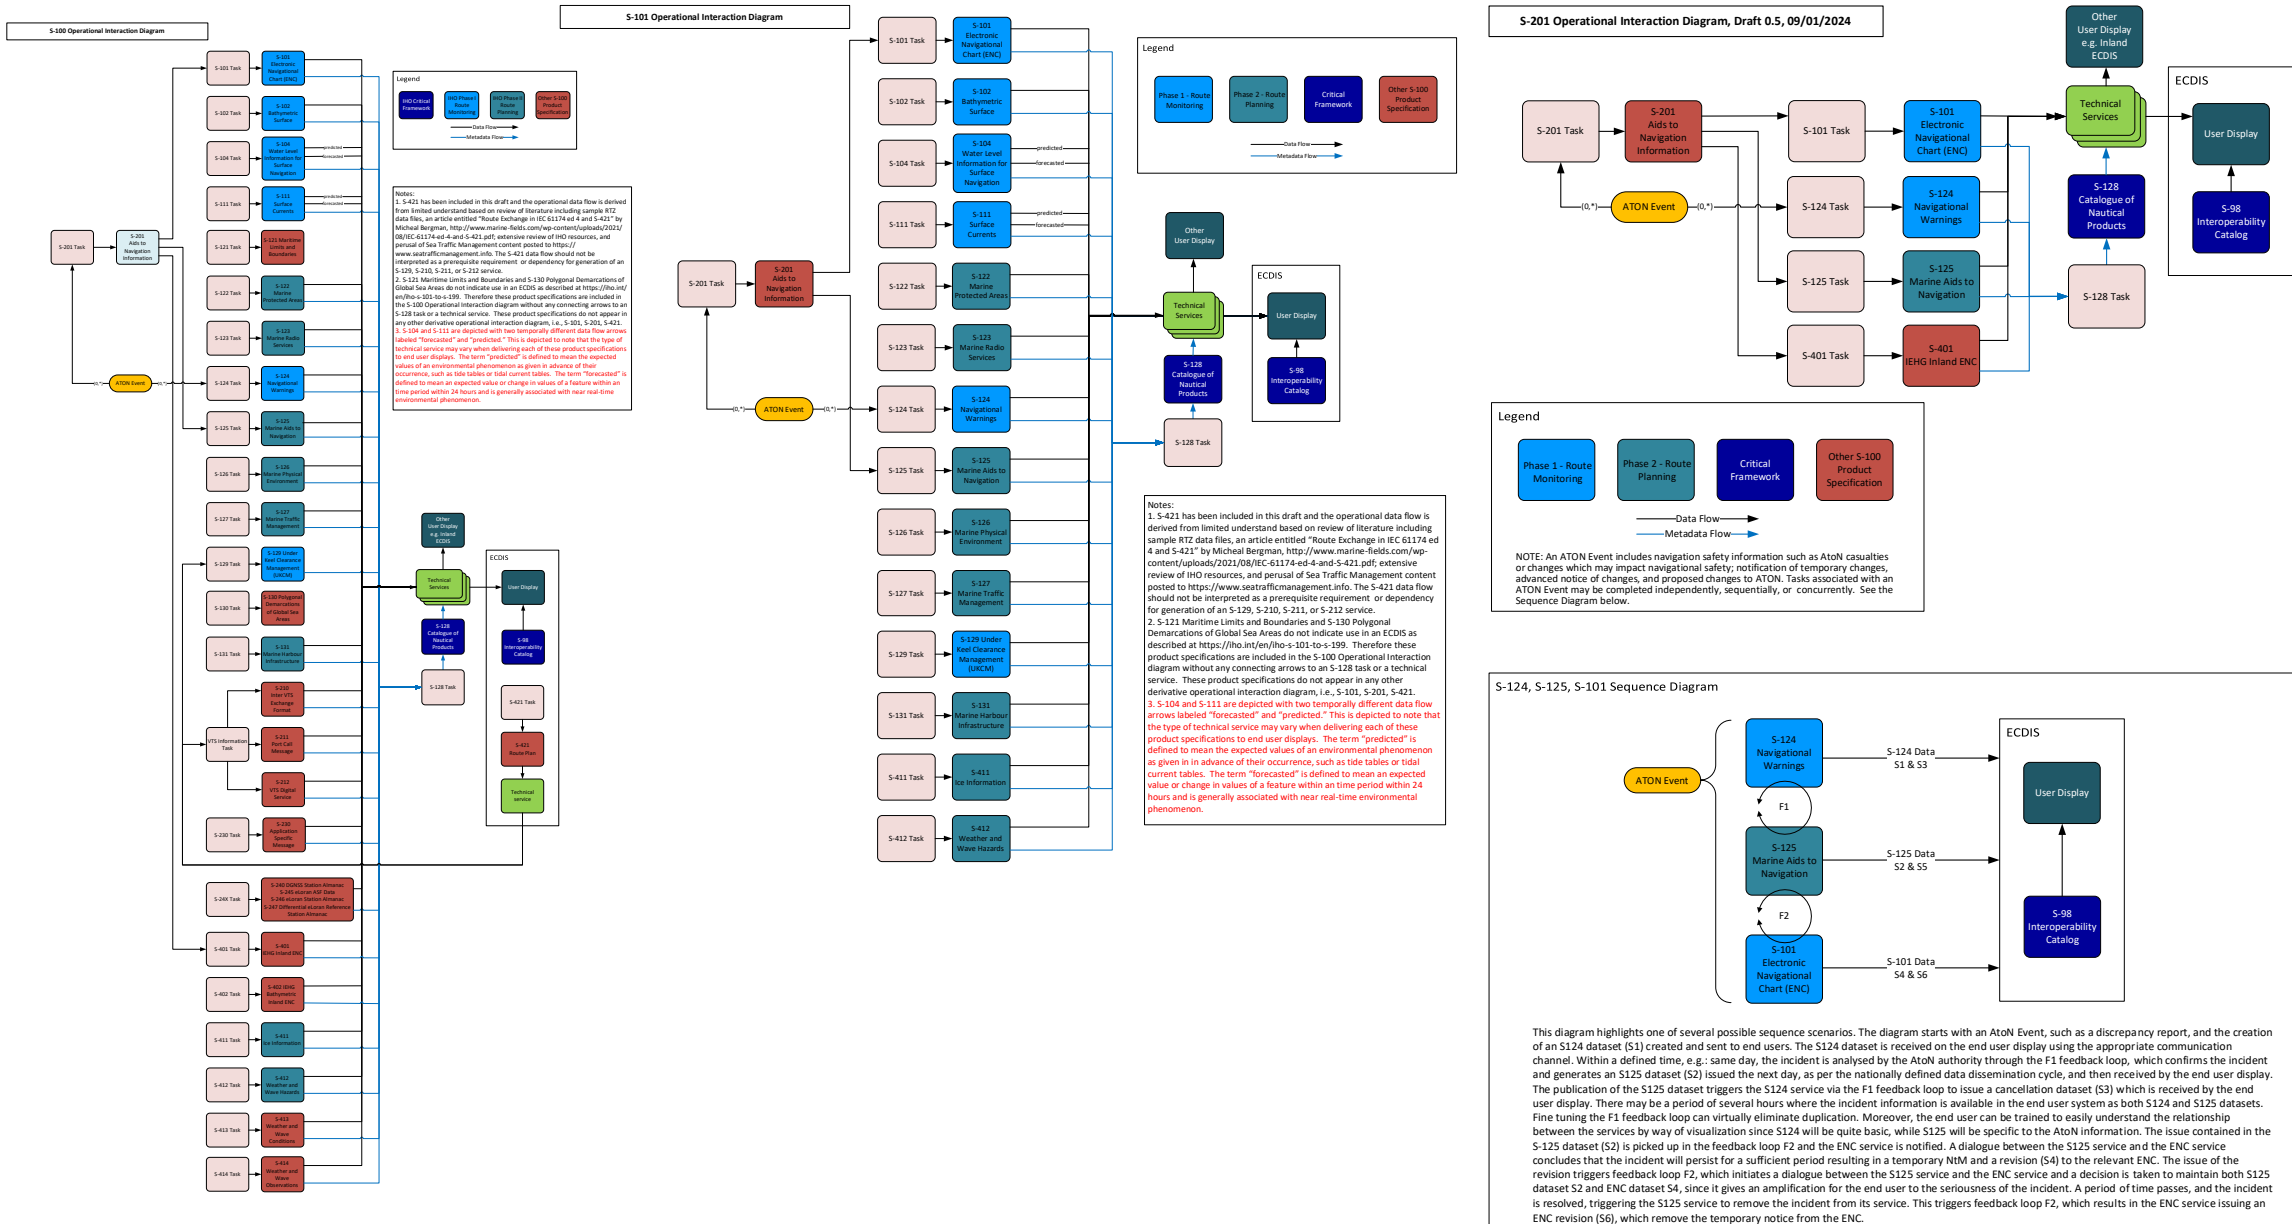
S-100 Operational Interaction Diagram

S-201 Task
S-201 Aids to Navigation Information
ATON Event
(0,*)
(0,*)
S-101 Task
S-101 Electronic Navigational Chart (ENC)
S-102 Task
S-102 Bathymetric Surface
S-104 Task
S-104 Water Level Information for Surface Navigation
predicted
forecasted
S-111 Task
S-111 Surface Currents
predicted
forecasted
S-121 Task
S-121 Maritime Limits and Boundaries
S-122 Task
S-122 Marine Protected Areas
S-123 Task
S-123 Marine Radio Services
S-124 Task
S-124 Navigational Warnings
S-125 Task
S-125 Marine Aids to Navigation
S-126 Task
S-126 Marine Physical Environment
S-127 Task
S-127 Marine Traffic Management
S-129 Task
S-129 Under Keel Clearance Management (UKCM)
S-130 Task
S-130 Polygonal Demarcations of Global Sea Areas
S-131 Task
S-131 Marine Harbour Infrastructure
VTS Information Task
S-210 Inter VTS Exchange Format
S-211 Port Call Message
S-212 VTS Digital Service
S-230 Task
S-230 Application Specific Message
S-24X Task
S-240 DGNSS Station Almanac S-245 eLoran ASF Data S-246 eLoran Station Almanac S-247 Differential eLoran Reference Station Almanac
S-401 Task
S-401 IEHG Inland ENC
S-402 Task
S-402 IEHG Bathymetric Inland ENC
S-411 Task
S-411 Ice Information
S-412 Task
S-412 Weather and Wave Hazards
S-413 Task
S-413 Weather and Wave Conditions
S-414 Task
S-414 Weather and Wave Observations

Legend
IHO Critical Framework
IHO Phase I Route Monitoring
IHO Phase II Route Planning
Other S-100 Product Specification
Data Flow
Metadata Flow

Notes:
1. S-421 has been included in this draft and the operational data flow is derived from limited understand based on review of literature including sample RTZ data files, an article entitled "Route Exchange in IEC 61174 ed 4 and S-421" by Micheal Bergman, http://www.marine-fields.com/wp-content/uploads/2021/08/IEC-61174-ed-4-and-S-421.pdf; extensive review of IHO resources, and perusal of Sea Traffic Management content posted to https://www.seatrafficmanagement.info. The S-421 data flow should not be interpreted as a prerequisite requirement or dependency for generation of an S-129, S-210, S-211, or S-212 service.
2. S-121 Maritime Limits and Boundaries and S-130 Polygonal Demarcations of Global Sea Areas do not indicate use in an ECDIS as described at https://iho.int/en/iho-s-101-to-s-199. Therefore these product specifications are included in the S-100 Operational Interaction diagram without any connecting arrows to an S-128 task or a technical service. These product specifications do not appear in any other derivative operational interaction diagram, i.e., S-101, S-201, S-421.
3. S-104 and S-111 are depicted with two temporally different data flow arrows labeled "forecasted" and "predicted." This is depicted to note that the type of technical service may vary when delivering each of these product specifications to end user displays. The term "predicted" is defined to mean the expected values of an environmental phenomenon as given in advance of their occurrence, such as tide tables or tidal current tables. The term "forecasted" is defined to mean an expected value or change in values of a feature within an time period within 24 hours and is generally associated with near real-time environmental phenomenon.

Other User Display e.g. Inland ECDIS
Technical Services
S-128 Catalogue of Nautical Products
S-128 Task
ECDIS
User Display
S-98 Interoperability Catalog
S-421 Task
S-421 Route Plan
Technical service

S-101 Operational Interaction Diagram

S-201 Task
S-201 Aids to Navigation Information
ATON Event
(0,*)
(0,*)
S-101 Task
S-101 Electronic Navigational Chart (ENC)
S-102 Task
S-102 Bathymetric Surface
S-104 Task
S-104 Water Level Information for Surface Navigation
predicted
forecasted
S-111 Task
S-111 Surface Currents
predicted
forecasted
S-122 Task
S-122 Marine Protected Areas
S-123 Task
S-123 Marine Radio Services
S-124 Task
S-124 Navigational Warnings
S-125 Task
S-125 Marine Aids to Navigation
S-126 Task
S-126 Marine Physical Environment
S-127 Task
S-127 Marine Traffic Management
S-129 Task
S-129 Under Keel Clearance Management (UKCM)
S-131 Task
S-131 Marine Harbour Infrastructure
S-411 Task
S-411 Ice Information
S-412 Task
S-412 Weather and Wave Hazards

Legend
Phase 1 - Route Monitoring
Phase 2 - Route Planning
Critical Framework
Other S-100 Product Specification
Data Flow
Metadata Flow

Other User Display
Technical Services
S-128 Catalogue of Nautical Products
S-128 Task
ECDIS
User Display
S-98 Interoperability Catalog

Notes:
1. S-421 has been included in this draft and the operational data flow is derived from limited understand based on review of literature including sample RTZ data files, an article entitled "Route Exchange in IEC 61174 ed 4 and S-421" by Micheal Bergman, http://www.marine-fields.com/wp-content/uploads/2021/08/IEC-61174-ed-4-and-S-421.pdf; extensive review of IHO resources, and perusal of Sea Traffic Management content posted to https://www.seatrafficmanagement.info. The S-421 data flow should not be interpreted as a prerequisite requirement or dependency for generation of an S-129, S-210, S-211, or S-212 service.
2. S-121 Maritime Limits and Boundaries and S-130 Polygonal Demarcations of Global Sea Areas do not indicate use in an ECDIS as described at https://iho.int/en/iho-s-101-to-s-199. Therefore these product specifications are included in the S-100 Operational Interaction diagram without any connecting arrows to an S-128 task or a technical service. These product specifications do not appear in any other derivative operational interaction diagram, i.e., S-101, S-201, S-421.
3. S-104 and S-111 are depicted with two temporally different data flow arrows labeled "forecasted" and "predicted." This is depicted to note that the type of technical service may vary when delivering each of these product specifications to end user displays. The term "predicted" is defined to mean the expected values of an environmental phenomenon as given in advance of their occurrence, such as tide tables or tidal current tables. The term "forecasted" is defined to mean an expected value or change in values of a feature within an time period within 24 hours and is generally associated with near real-time environmental phenomenon.

S-201 Operational Interaction Diagram, Draft 0.5, 09/01/2024

S-201 Task
S-201 Aids to Navigation Information
ATON Event
(0,*)
(0,*)
S-101 Task
S-101 Electronic Navigational Chart (ENC)
S-124 Task
S-124 Navigational Warnings
S-125 Task
S-125 Marine Aids to Navigation
S-401 Task
S-401 IEHG Inland ENC
Other User Display e.g. Inland ECDIS
Technical Services
S-128 Catalogue of Nautical Products
S-128 Task
ECDIS
User Display
S-98 Interoperability Catalog

Legend
Phase 1 - Route Monitoring
Phase 2 - Route Planning
Critical Framework
Other S-100 Product Specification
Data Flow
Metadata Flow

NOTE: An ATON Event includes navigation safety information such as AtoN casualties or changes which may impact navigational safety; notification of temporary changes, advanced notice of changes, and proposed changes to ATON. Tasks associated with an ATON Event may be completed independently, sequentially, or concurrently. See the Sequence Diagram below.

S-124, S-125, S-101 Sequence Diagram

ATON Event
S-124 Navigational Warnings
F1
S-125 Marine Aids to Navigation
F2
S-101 Electronic Navigational Chart (ENC)
S-124 Data S1 & S3
S-125 Data S2 & S5
S-101 Data S4 & S6
ECDIS
User Display
S-98 Interoperability Catalog

This diagram highlights one of several possible sequence scenarios. The diagram starts with an AtoN Event, such as a discrepancy report, and the creation of an S124 dataset (S1) created and sent to end users. The S124 dataset is received on the end user display using the appropriate communication channel. Within a defined time, e.g.: same day, the incident is analysed by the AtoN authority through the F1 feedback loop, which confirms the incident and generates an S125 dataset (S2) issued the next day, as per the nationally defined data dissemination cycle, and then received by the end user display. The publication of the S125 dataset triggers the S124 service via the F1 feedback loop to issue a cancellation dataset (S3) which is received by the end user display. There may be a period of several hours where the incident information is available in the end user system as both S124 and S125 datasets. Fine tuning the F1 feedback loop can virtually eliminate duplication. Moreover, the end user can be trained to easily understand the relationship between the services by way of visualization since S124 will be quite basic, while S125 will be specific to the AtoN information. The issue contained in the S-125 dataset (S2) is picked up in the feedback loop F2 and the ENC service is notified. A dialogue between the S125 service and the ENC service concludes that the incident will persist for a sufficient period resulting in a temporary NtM and a revision (S4) to the relevant ENC. The issue of the revision triggers feedback loop F2, which initiates a dialogue between the S125 service and the ENC service and a decision is taken to maintain both S125 dataset S2 and ENC dataset S4, since it gives an amplification for the end user to the seriousness of the incident. A period of time passes, and the incident is resolved, triggering the S125 service to remove the incident from its service. This triggers feedback loop F2, which results in the ENC service issuing an ENC revision (S6), which remove the temporary notice from the ENC.